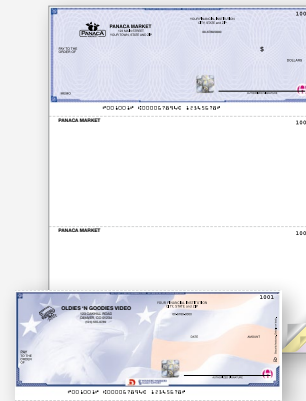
PANACA
PANACA MARKET
100
PAY TO THE ORDER OF
$
DOLLARS
⑈001001⑈ ⑆000067894⑆ 123456789⑈
PANACA MARKET
100
PANACA MARKET
100
OLDIES 'N GOODIES VIDEO
1001
DATE
AMOUNT
PAY TO THE ORDER OF
⑈001001⑈ ⑆000067894⑆ 123456789⑈